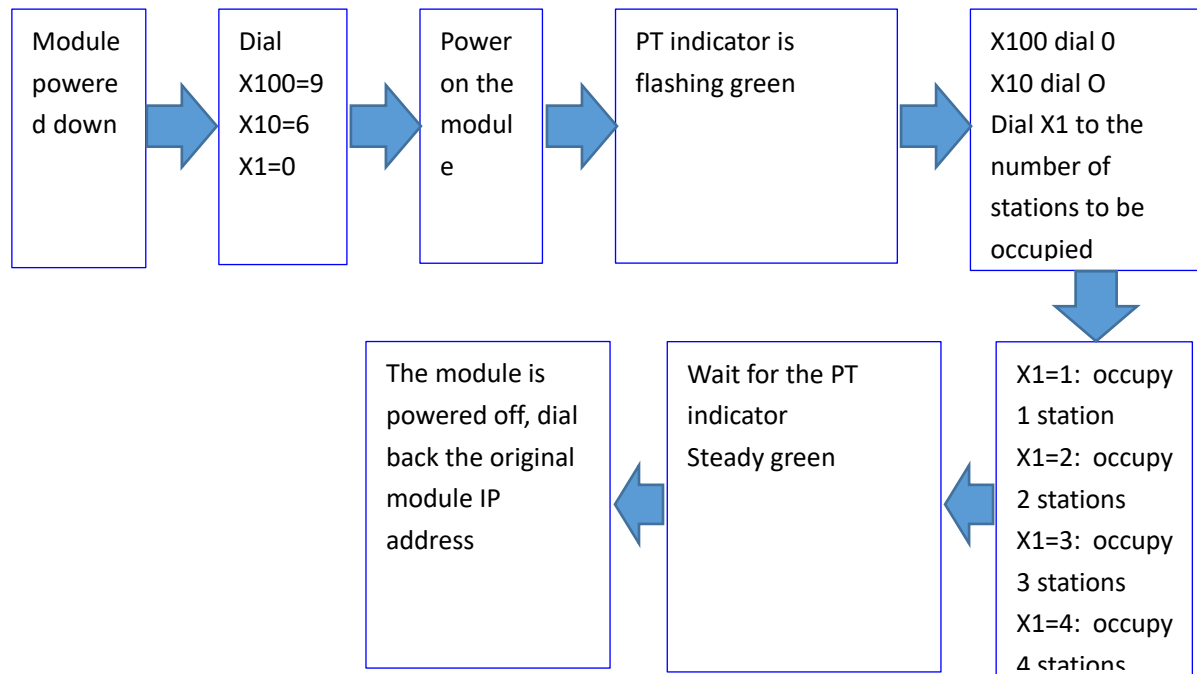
Module powere d down

Dial X100=9 X10=6 X1=0

Power on the modul e

PT indicator is flashing green

X100 dial 0 X10 dial O Dial X1 to the number of stations to be occupied

X1=1: occupy 1 station X1=2: occupy 2 stations X1=3: occupy 3 stations X1=4: occupy 4 stations

Wait for the PT indicator Steady green

The module is powered off, dial back the original module IP address